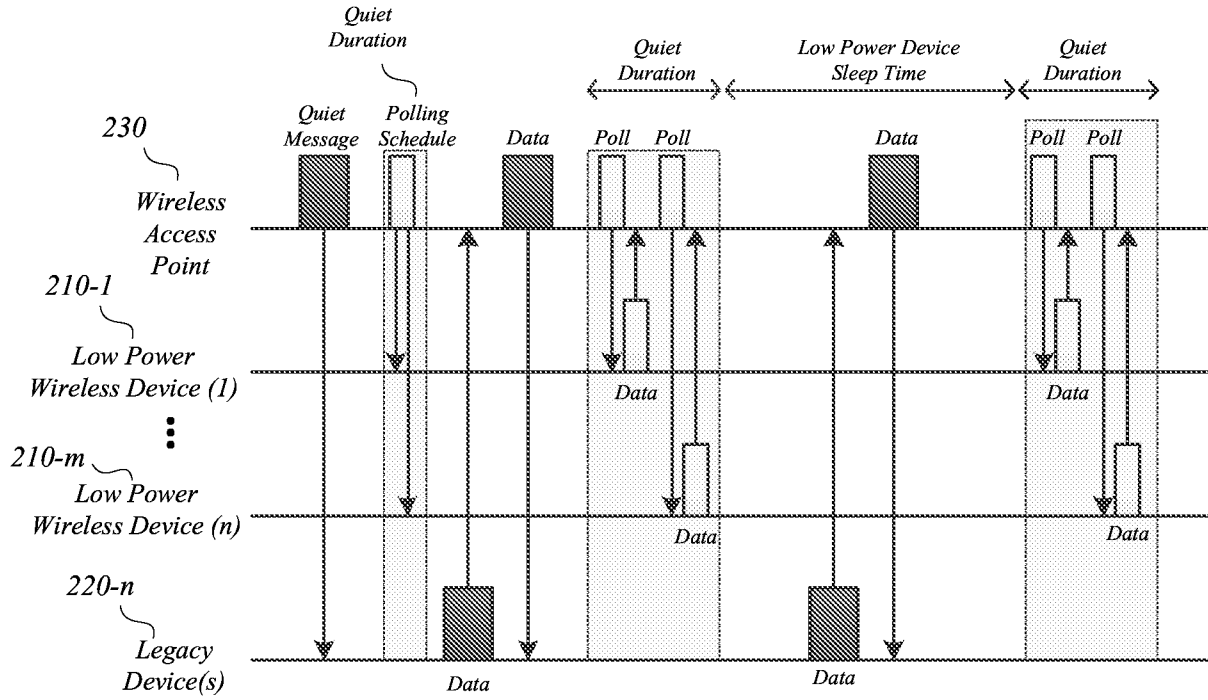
Quiet Duration

Quiet Duration

Low Power Device Sleep Time

Quiet Duration

230

Quiet Message

Polling Schedule

Data

Poll

Poll

Data

Poll

Poll

Wireless Access Point

210-1

Low Power Wireless Device (1)

Data

Data

210-m

Low Power Wireless Device (n)

Data

Data

220-n

Legacy Device(s)

Data

Data